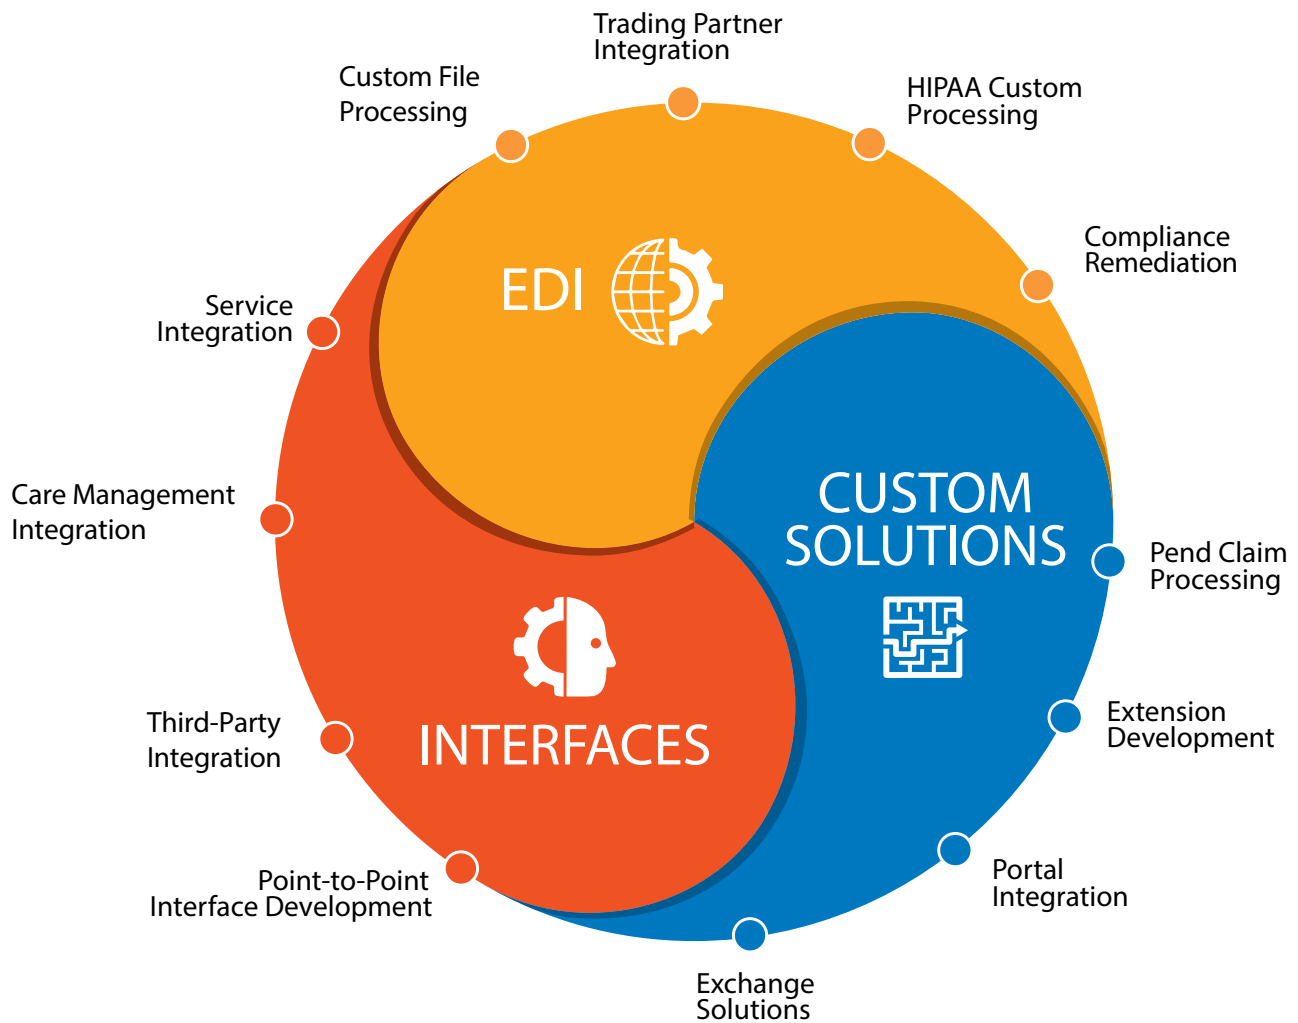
Trading Partner Integration

Custom File Processing

HIPAA Custom Processing

Compliance Remediation

Service Integration

EDI

Care Management Integration

CUSTOM SOLUTIONS

Pend Claim Processing

Third-Party Integration

INTERFACES

Extension Development

Point-to-Point Interface Development

Portal Integration

Exchange Solutions